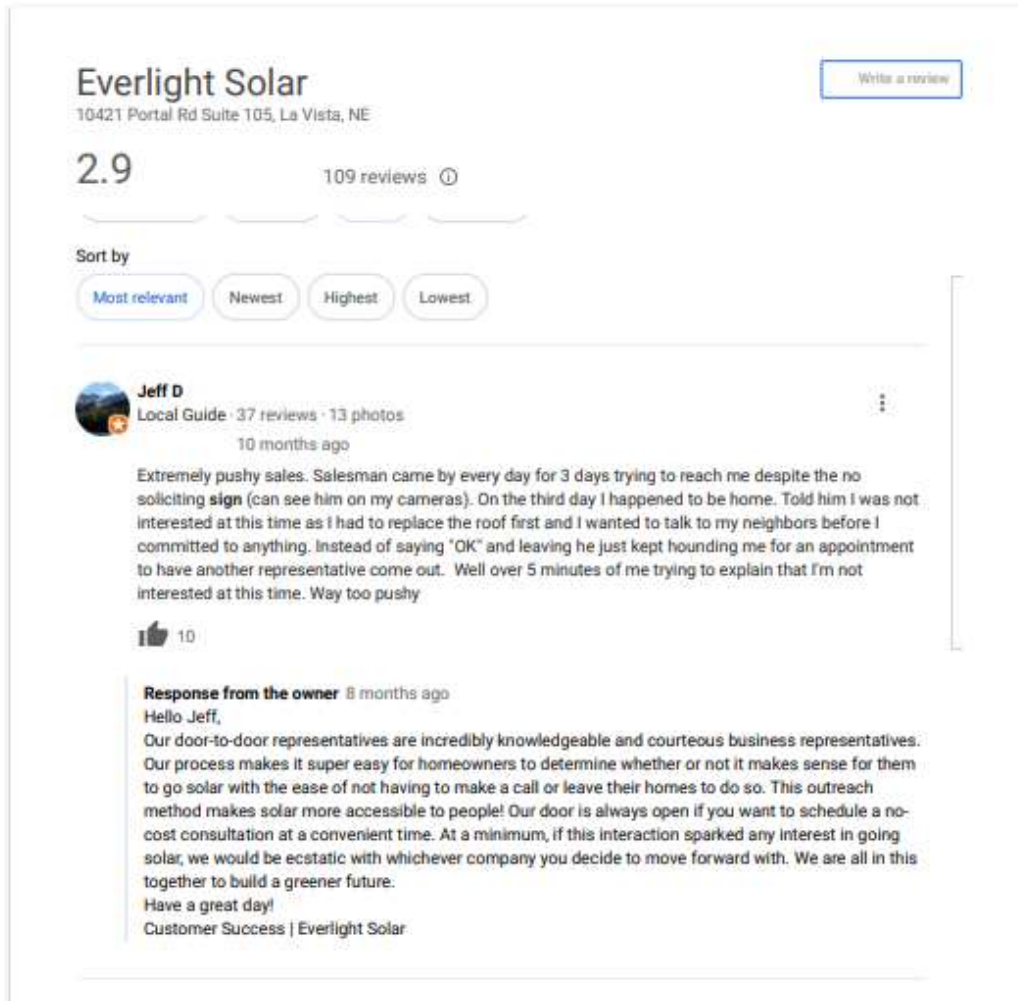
Everlight Solar
10421 Portal Rd Suite 105, La Vista, NE

Write a review

2.9

109 reviews ⓘ

Sort by

Most relevant Newest Highest Lowest

Jeff D
Local Guide · 37 reviews · 13 photos
10 months ago

Extremely pushy sales. Salesman came by every day for 3 days trying to reach me despite the no soliciting **sign** (can see him on my cameras). On the third day I happened to be home. Told him I was not interested at this time as I had to replace the roof first and I wanted to talk to my neighbors before I committed to anything. Instead of saying "OK" and leaving he just kept hounding me for an appointment to have another representative come out. Well over 5 minutes of me trying to explain that I'm not interested at this time. Way too pushy

10

Response from the owner 8 months ago
Hello Jeff,
Our door-to-door representatives are incredibly knowledgeable and courteous business representatives. Our process makes it super easy for homeowners to determine whether or not it makes sense for them to go solar with the ease of not having to make a call or leave their homes to do so. This outreach method makes solar more accessible to people! Our door is always open if you want to schedule a no-cost consultation at a convenient time. At a minimum, if this interaction sparked any interest in going solar, we would be ecstatic with whichever company you decide to move forward with. We are all in this together to build a greener future.
Have a great day!
Customer Success | Everlight Solar